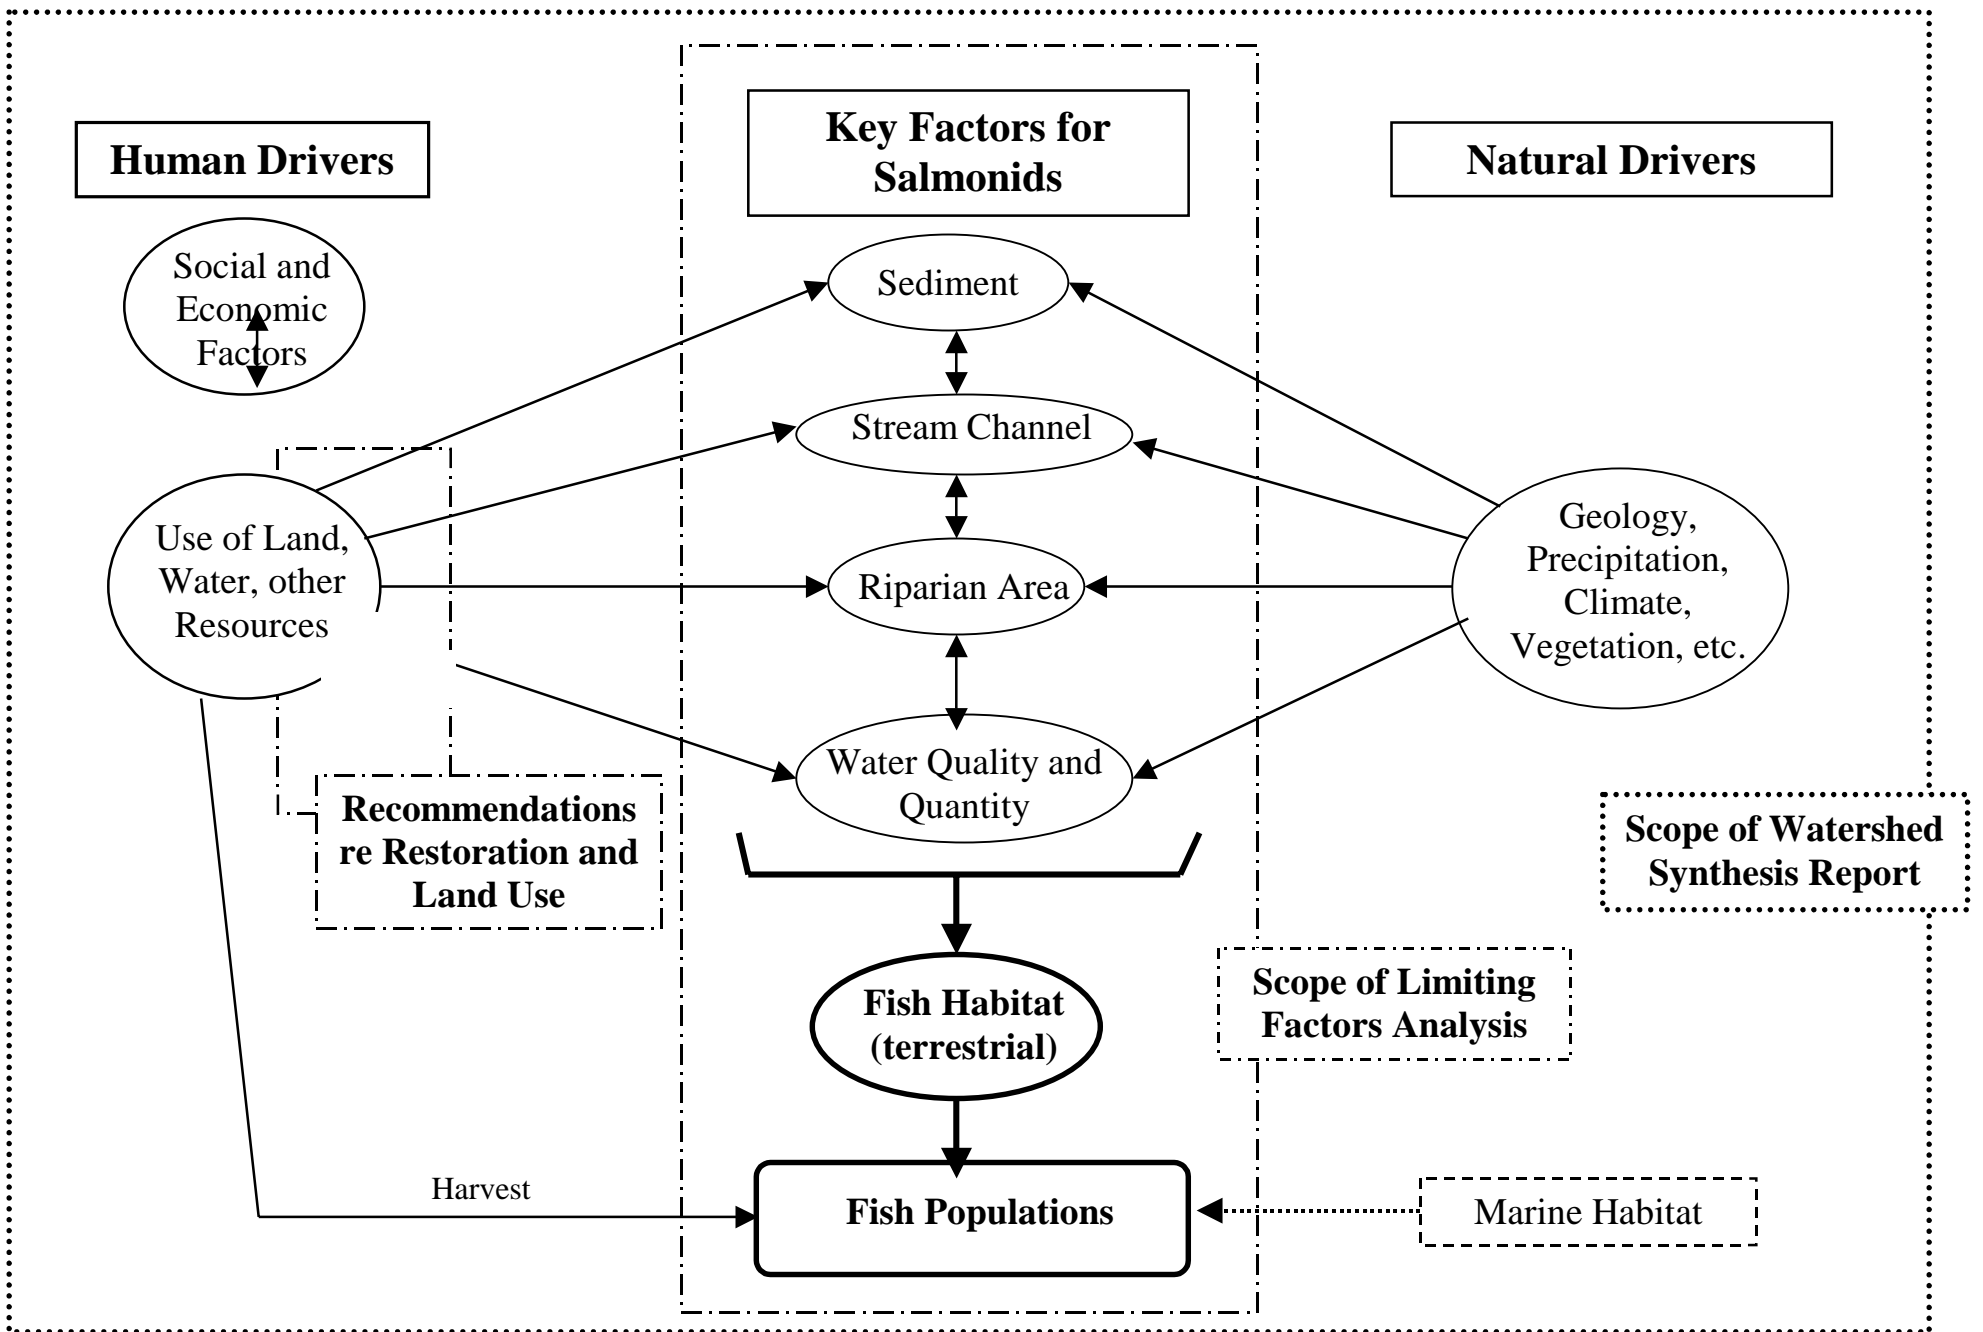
Human Drivers

Key Factors for Salmonids

Natural Drivers

Social and Economic Factors

Sediment

Stream Channel

Use of Land, Water, other Resources

Riparian Area

Geology, Precipitation, Climate, Vegetation, etc.

Water Quality and Quantity

Recommendations re Restoration and Land Use

Scope of Watershed Synthesis Report

Fish Habitat (terrestrial)

Scope of Limiting Factors Analysis

Harvest

Fish Populations

Marine Habitat